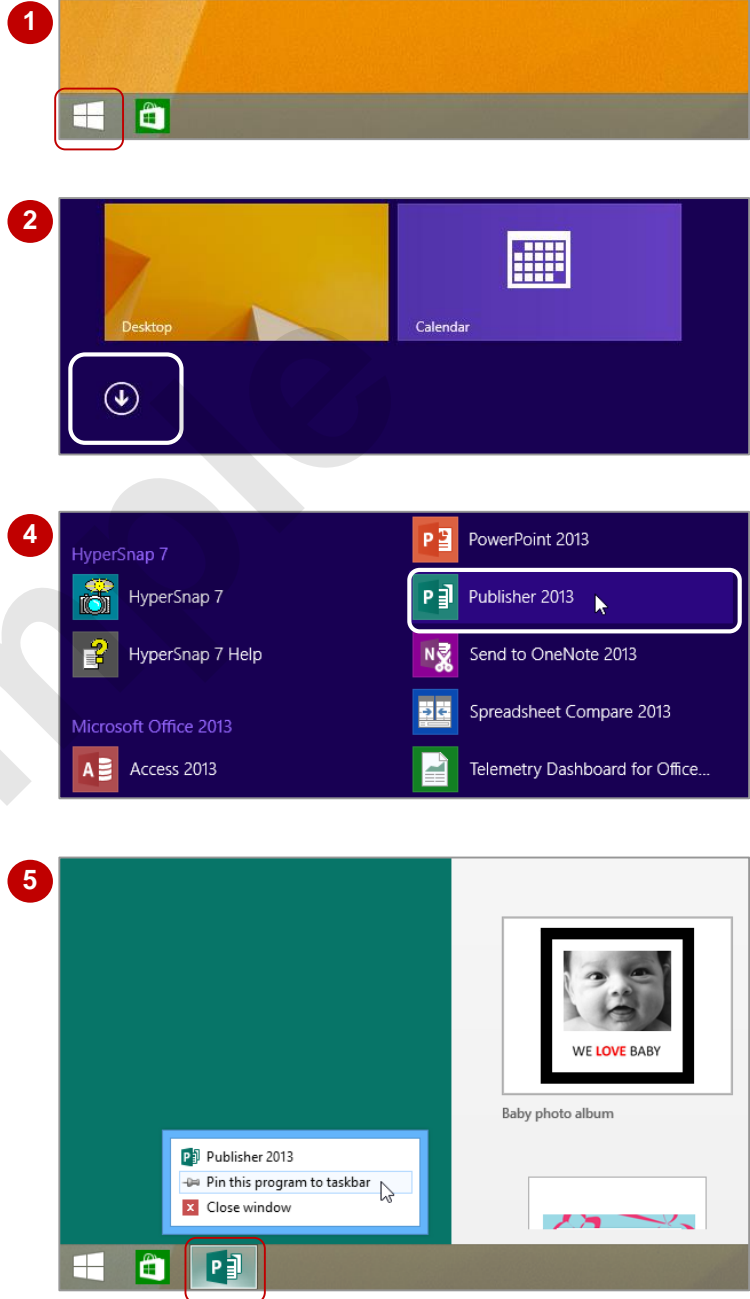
1

2

Desktop

Calendar

4

HyperSnap 7

HyperSnap 7

HyperSnap 7 Help

Microsoft Office 2013

Access 2013

PowerPoint 2013

Publisher 2013

Send to OneNote 2013

Spreadsheet Compare 2013

Telemetry Dashboard for Office...

5

WE LOVE BABY

Baby photo album

Publisher 2013

Pin this program to taskbar

Close window